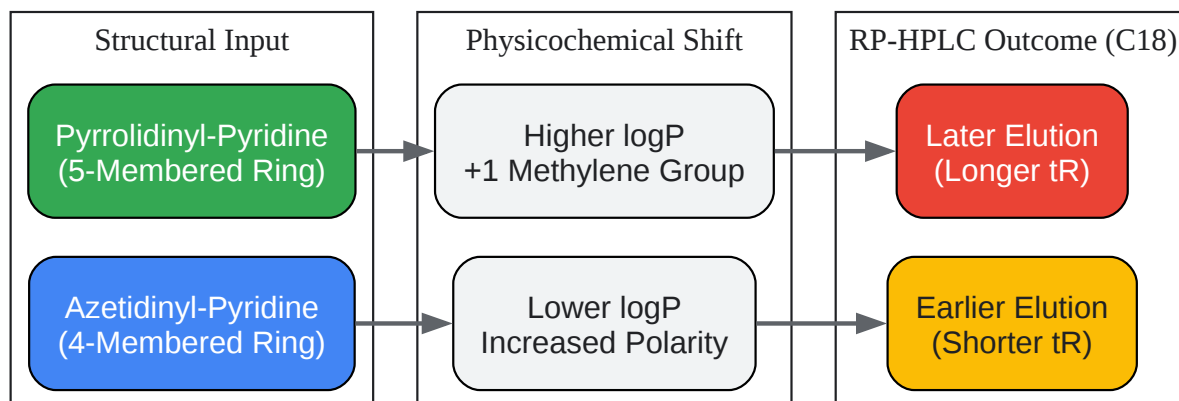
Structural Input

Pyrrolidinyl-Pyridine
(5-Membered Ring)

Azetidinyl-Pyridine
(4-Membered Ring)

Physicochemical Shift

Higher logP
+1 Methylene Group

Lower logP
Increased Polarity

RP-HPLC Outcome (C18)

Later Elution
(Longer tR)

Earlier Elution
(Shorter tR)